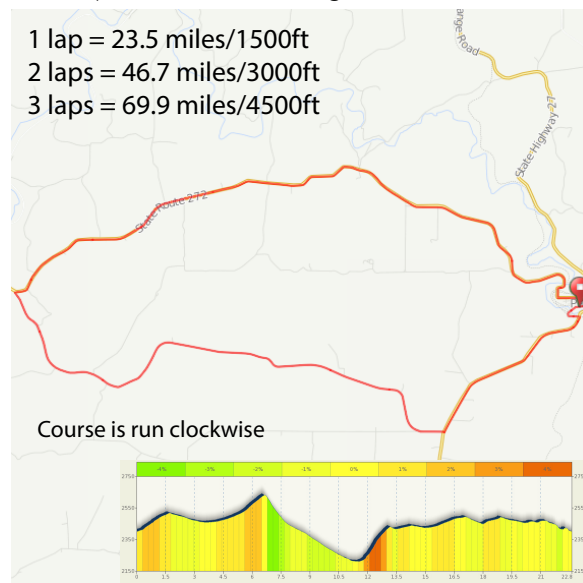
1 lap = 23.5 miles/1500ft
2 laps = 46.7 miles/3000ft
3 laps = 69.9 miles/4500ft

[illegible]ange Road

State Highway 27

State Route 272

Course is run clockwise

-4% -3% -2% -1% 0% 1% 2% 3% 4%

2750
2550
2350
2150

0 1.5 3 4.5 6 7.5 9 10.5 12 13.5 15 16.5 18 19.5 21 22.8